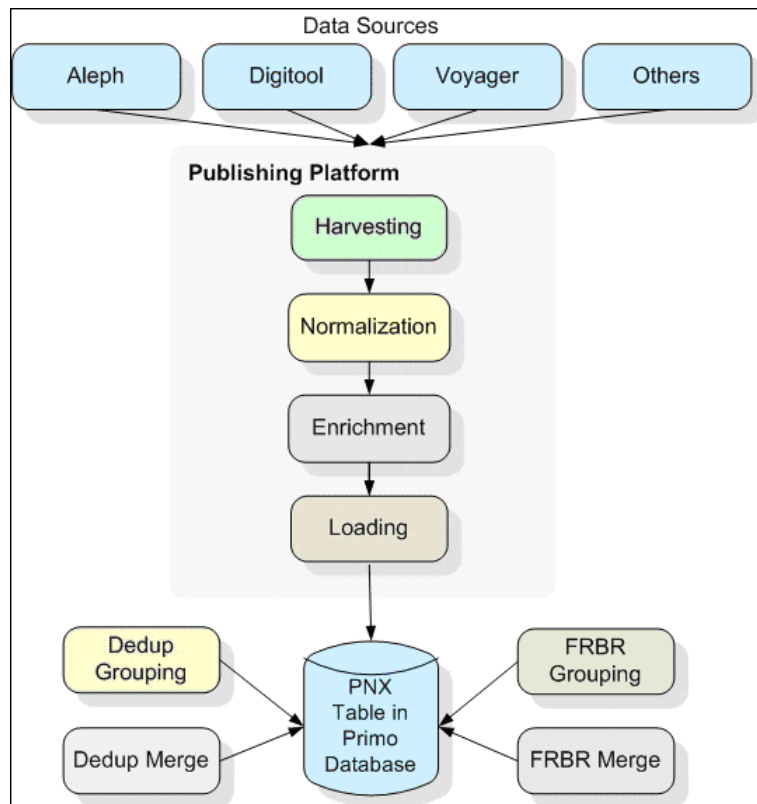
Data Sources

Aleph

Digitool

Voyager

Others

Publishing Platform

Harvesting

Normalization

Enrichment

Loading

Dedup Grouping

Dedup Merge

PNX Table in Primo Database

FRBR Grouping

FRBR Merge